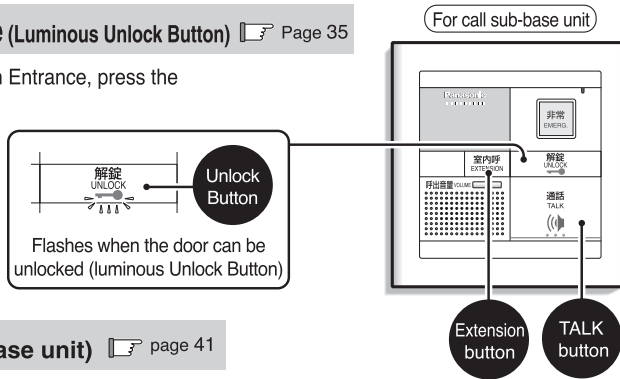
e (Luminous Unlock Button) Page 35

n Entrance, press the

解錠
UNLOCK

Unlock Button

Flashes when the door can be unlocked (luminous Unlock Button)

ase unit) page 41

(For call sub-base unit)

Panasonic

非常
EMERG.

室内呼
EXTENSION

解錠
UNLOCK

呼出音量 VOLUME

通話
TALK

Extension button

TALK button